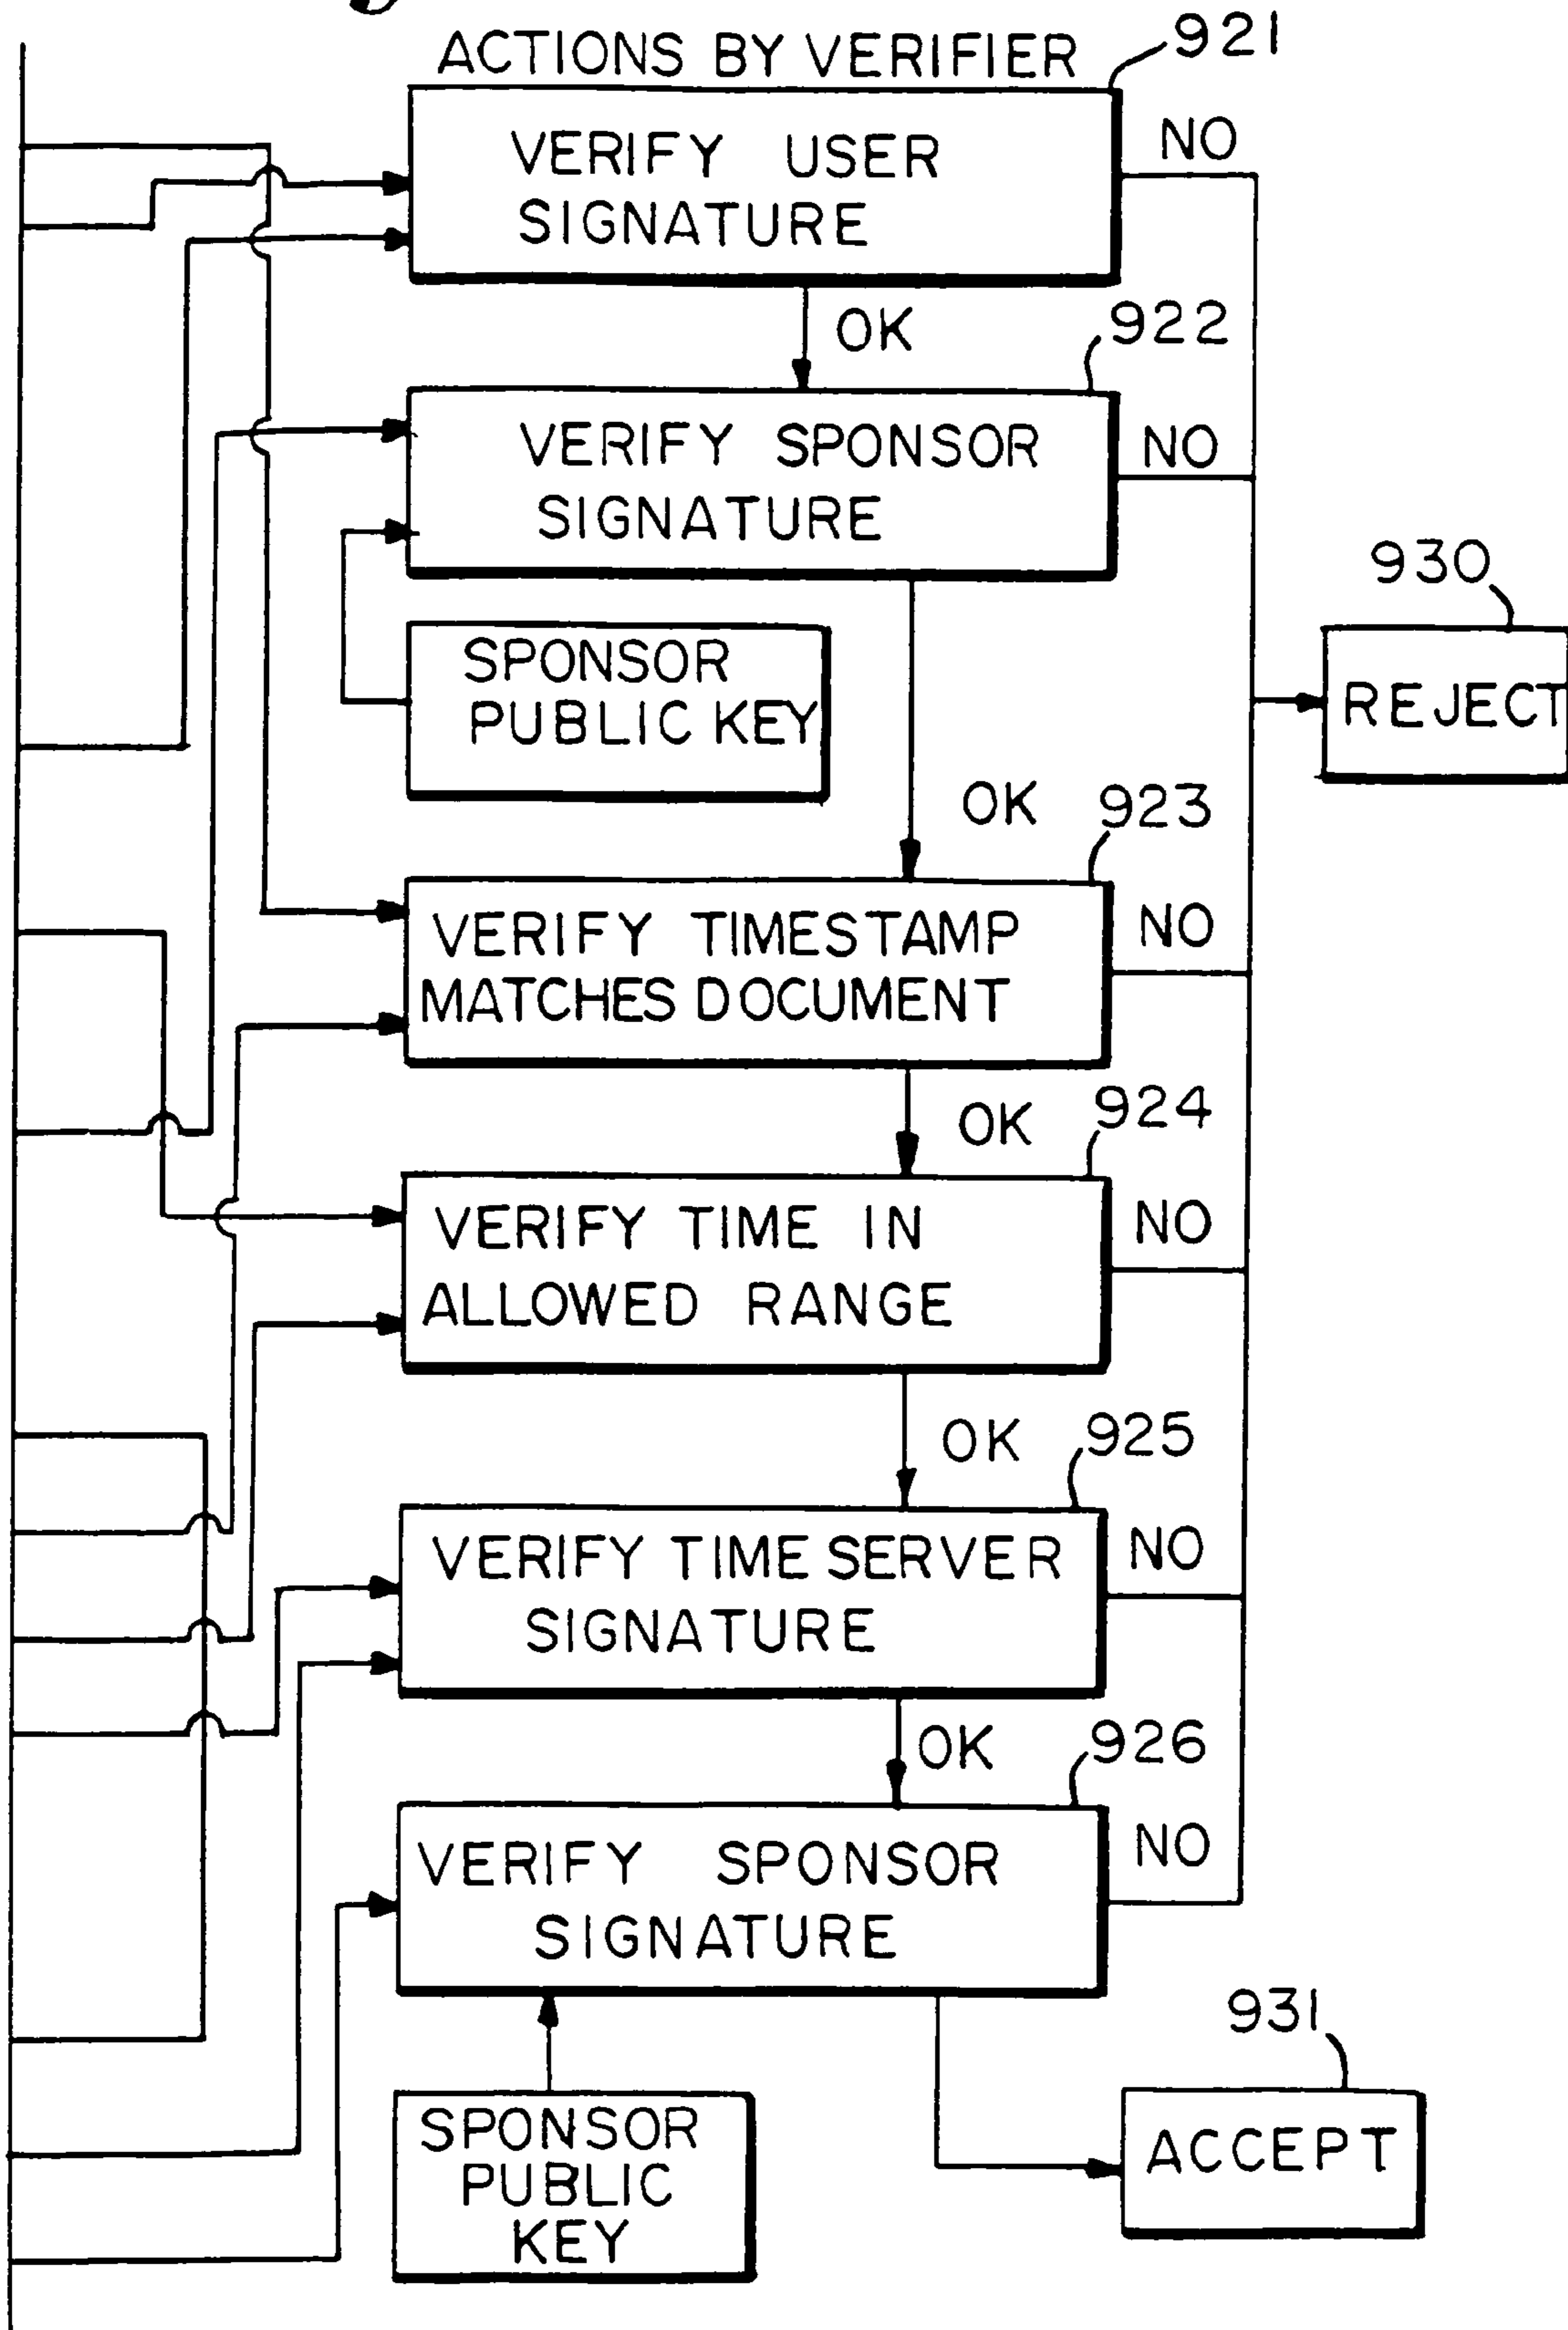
ACTIONS BY VERIFIER

921

VERIFY USER SIGNATURE

NO

OK

922

VERIFY SPONSOR SIGNATURE

NO

930

SPONSOR PUBLIC KEY

REJECT

OK

923

VERIFY TIMESTAMP MATCHES DOCUMENT

NO

OK

924

VERIFY TIME IN ALLOWED RANGE

NO

OK

925

VERIFY TIME SERVER SIGNATURE

NO

OK

926

VERIFY SPONSOR SIGNATURE

NO

931

SPONSOR PUBLIC KEY

ACCEPT